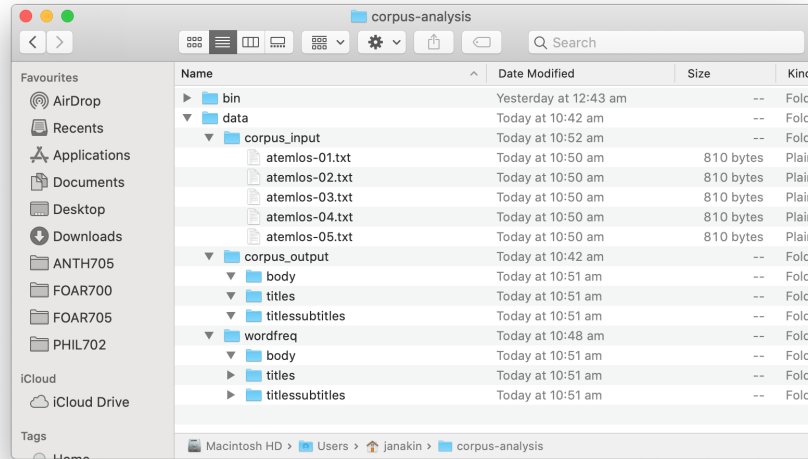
corpus-analysis

Search

Favourites
AirDrop
Recents
Applications
Documents
Desktop
Downloads
ANTH705
FOAR700
FOAR705
PHIL702
iCloud
iCloud Drive
Tags
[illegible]

| Name | Date Modified | Size | Kin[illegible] |
|---|---|---|---|
| bin | Yesterday at 12:43 am | -- | Fol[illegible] |
| data | Today at 10:42 am | -- | Fol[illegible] |
| corpus_input | Today at 10:52 am | -- | Fol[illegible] |
| atemlos-01.txt | Today at 10:50 am | 810 bytes | Pla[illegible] |
| atemlos-02.txt | Today at 10:50 am | 810 bytes | Pla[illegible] |
| atemlos-03.txt | Today at 10:50 am | 810 bytes | Pla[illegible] |
| atemlos-04.txt | Today at 10:50 am | 810 bytes | Pla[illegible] |
| atemlos-05.txt | Today at 10:50 am | 810 bytes | Pla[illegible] |
| corpus_output | Today at 10:42 am | -- | Fol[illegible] |
| body | Today at 10:51 am | -- | Fol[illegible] |
| titles | Today at 10:51 am | -- | Fol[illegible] |
| titlessubtitles | Today at 10:51 am | -- | Fol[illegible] |
| wordfreq | Today at 10:48 am | -- | Fol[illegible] |
| body | Today at 10:51 am | -- | Fol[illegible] |
| titles | Today at 10:51 am | -- | Fol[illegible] |
| titlessubtitles | Today at 10:51 am | -- | Fol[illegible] |

Macintosh HD › Users › janakin › corpus-analysis